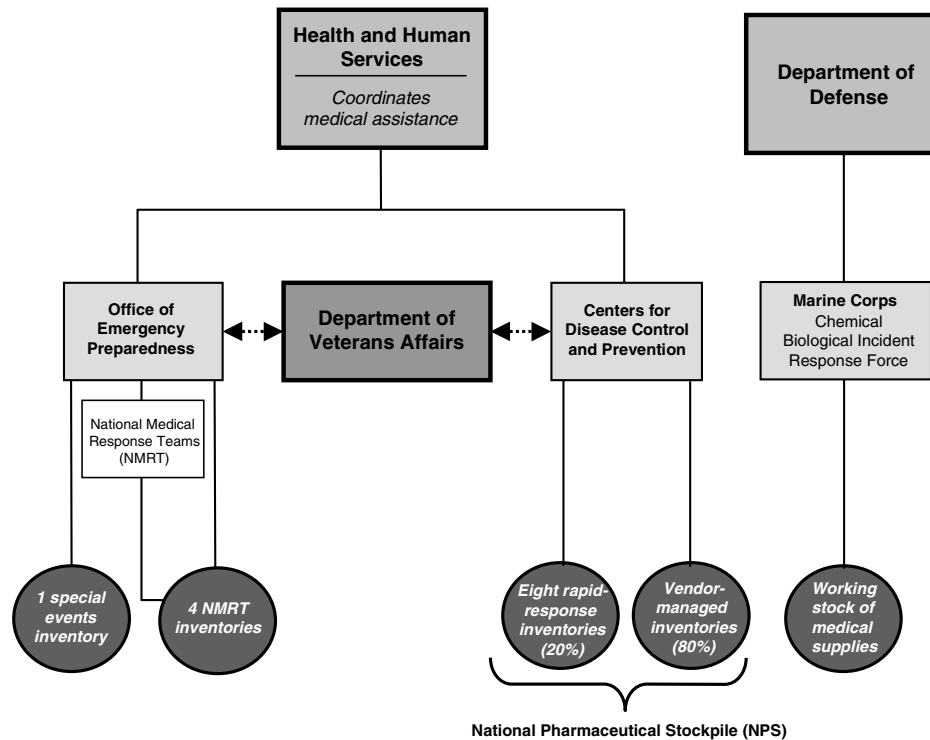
Health and Human Services

Coordinates medical assistance

Department of Defense

Office of Emergency Preparedness

Department of Veterans Affairs

Centers for Disease Control and Prevention

Marine Corps
Chemical Biological Incident Response Force

National Medical Response Teams (NMRT)

1 special events inventory

4 NMRT inventories

Eight rapid-response inventories (20%)

Vendor-managed inventories (80%)

Working stock of medical supplies

National Pharmaceutical Stockpile (NPS)